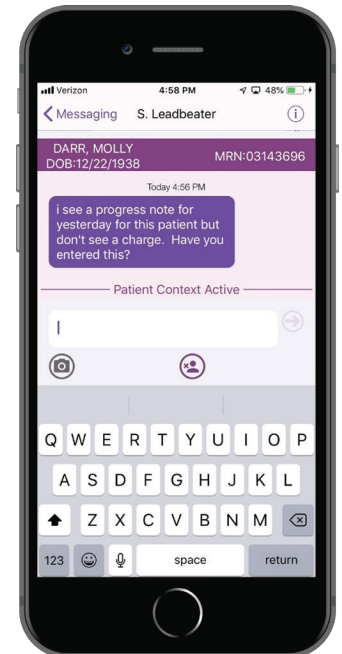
Verizon
4:58 PM
48%

Messaging S. Leadbeater

DARR, MOLLY
DOB:12/22/1938
MRN:03143696

Today 4:56 PM

i see a progress note for yesterday for this patient but don't see a charge. Have you entered this?

Patient Context Active

Q W E R T Y U I O P
A S D F G H J K L
Z X C V B N M
123 space return